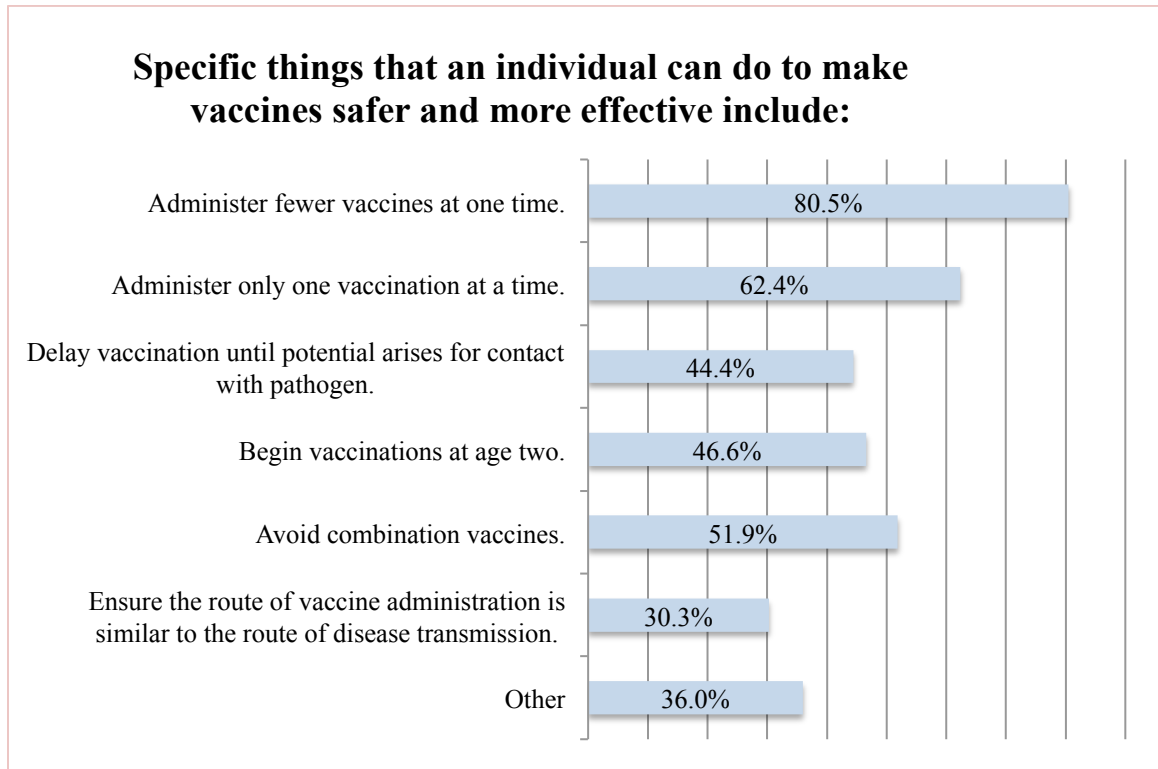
Specific things that an individual can do to make vaccines safer and more effective include:

Administer fewer vaccines at one time.
80.5%

Administer only one vaccination at a time.
62.4%

Delay vaccination until potential arises for contact with pathogen.
44.4%

Begin vaccinations at age two.
46.6%

Avoid combination vaccines.
51.9%

Ensure the route of vaccine administration is similar to the route of disease transmission.
30.3%

Other
36.0%